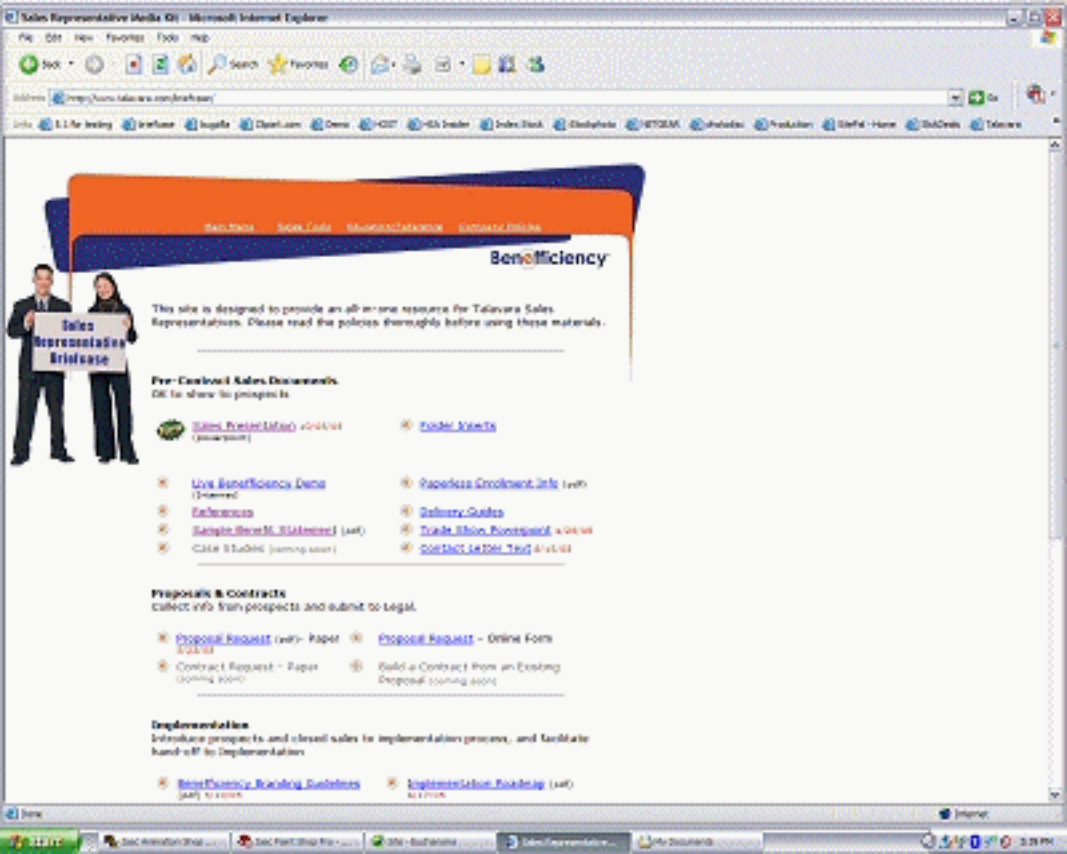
Sales Representative Media Kit - Microsoft Internet Explorer

File Edit View Favorites Tools Help

Back Search Favorites

Address http://www.talavara.com/briefcase/ Go

Links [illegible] Briefcase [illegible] Clipart.com Demo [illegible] Index Stock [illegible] NETGEAR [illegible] Production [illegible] Talavara

Main Menu Sales Tools Education/Training Company Policies

Benefficiency

Sales Representative Briefcase

This site is designed to provide an all-in-one resource for Talavara Sales Representatives. Please read the policies thoroughly before using these materials.

Pre-Contract Sales Documents
OK to show to prospects

Sales Presentation 4/26/05 (powerpoint)

Folder Inserts

Live Benefficiency Demo (Internet)

Paperless Enrollment Info (pdf)

References

Delivery Guides

Sample Benefit Statement (pdf)

Trade Show Powerpoint 4/26/05

Case Studies (coming soon)

Contact Letter Text 4/15/05

Proposals & Contracts
Collect info from prospects and submit to Legal.

Proposal Request (pdf) - Paper 3/23/05

Proposal Request - Online Form

Contract Request - Paper (coming soon)

Build a Contract from an Existing Proposal (coming soon)

Implementation
Introduce prospects and closed sales to implementation process, and facilitate hand-off to Implementation

Benefficiency Branding Guidelines (pdf) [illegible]

Implementation Roadmap (pdf) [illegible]

Done Internet

start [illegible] Animation Shop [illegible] Paint Shop Pro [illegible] Sales Representative My Documents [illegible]